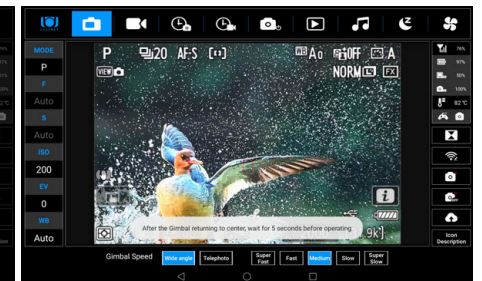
MODE
P
F
Auto
S
Auto
ISO
200
EV
0
WB
Auto

P 20 AF-S [ ] WB A0 OFF A
VIEW NORM FX
i
After the Gimbal returning to center, wait for 5 seconds before operating
9k]

76%
97%
50%
100%
82℃
Icon Description

Gimbal Speed Wide angle Telephoto Super Fast Fast Medium Slow Super Slow